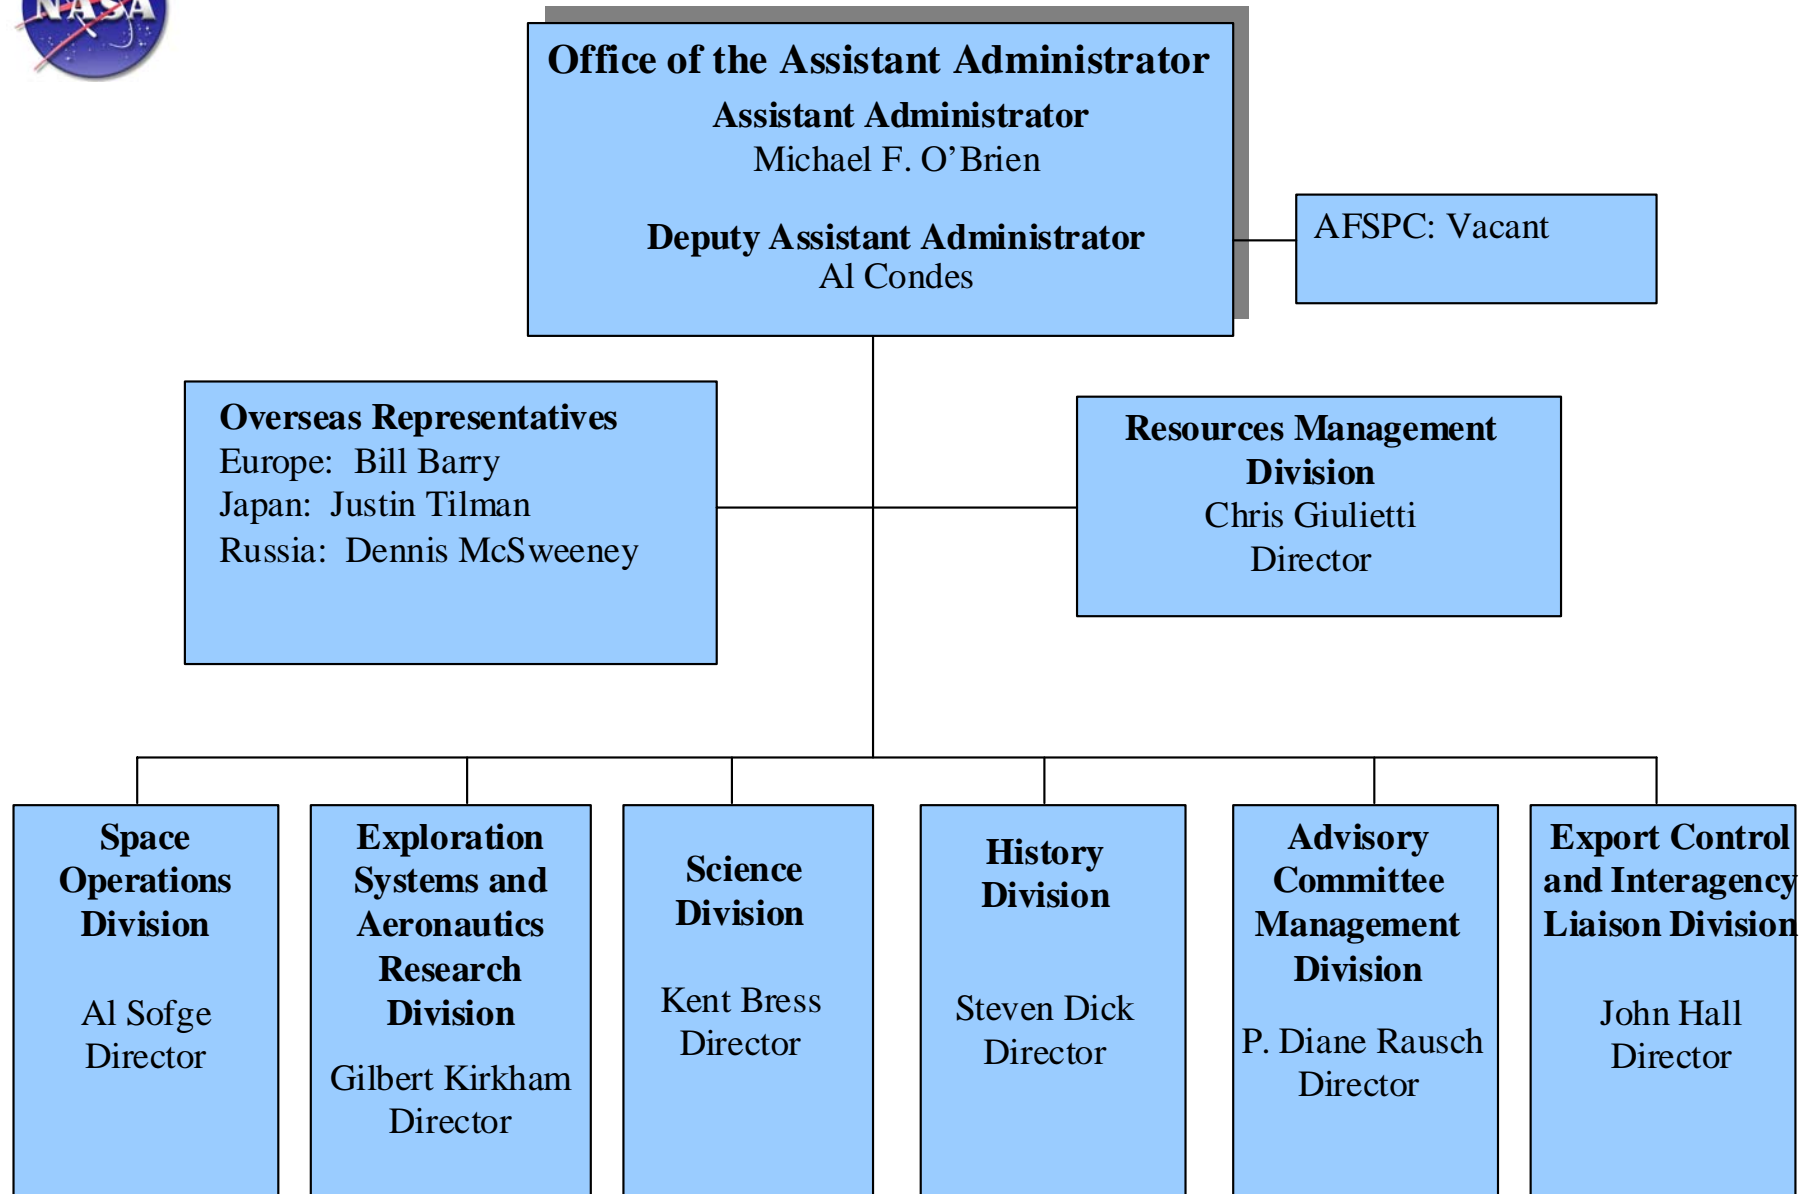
NASA

Office of the Assistant Administrator
Assistant Administrator
Michael F. O'Brien

Deputy Assistant Administrator
Al Condes

AFSPC: Vacant

Overseas Representatives
Europe: Bill Barry
Japan: Justin Tilman
Russia: Dennis McSweeney

Resources Management Division
Chris Giulietti
Director

Space Operations Division

Al Sofge
Director

Exploration Systems and Aeronautics Research Division

Gilbert Kirkham
Director

Science Division

Kent Bress
Director

History Division

Steven Dick
Director

Advisory Committee Management Division

P. Diane Rausch
Director

Export Control and Interagency Liaison Division

John Hall
Director